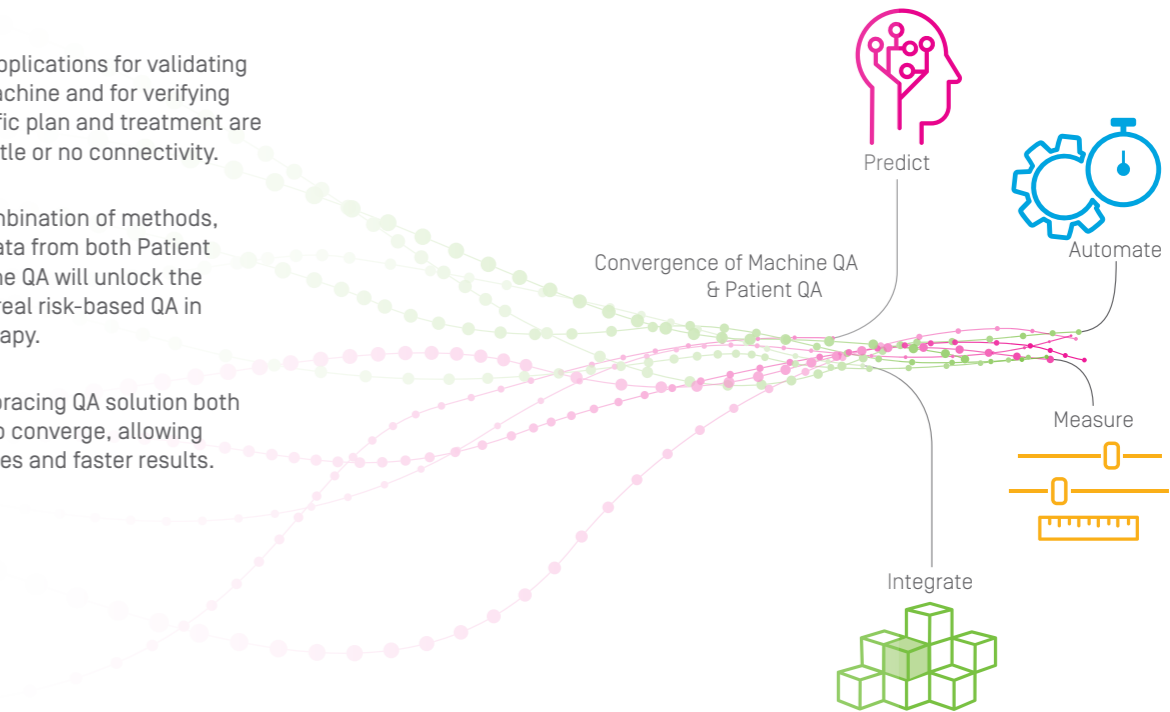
pplications for validating achine and for verifying fic plan and treatment are tle or no connectivity.

nbination of methods, ata from both Patient ne QA will unlock the real risk-based QA in apy.

bracing QA solution both o converge, allowing es and faster results.

Predict

Automate

Convergence of Machine QA & Patient QA

Measure

Integrate